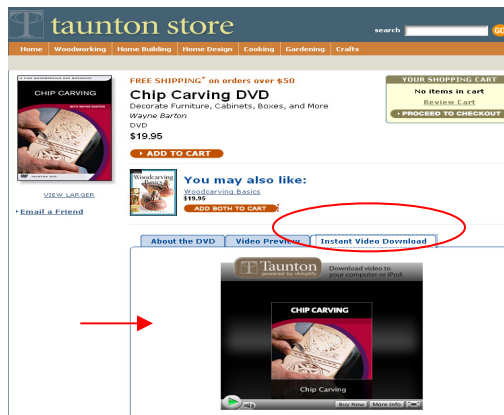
taunton store

search GO

Home | Woodworking | Home Building | Home Design | Cooking | Gardening | Crafts

CHIP CARVING

VIEW LARGER

Email a Friend

FREE SHIPPING* on orders over $50

Chip Carving DVD

Decorate Furniture, Cabinets, Boxes, and More

Wayne Barton

DVD

$19.95

ADD TO CART

YOUR SHOPPING CART

No items in cart

Review Cart

PROCEED TO CHECKOUT

Woodcarving Basics

You may also like:

Woodcarving Basics

$19.95

ADD BOTH TO CART

About the DVD | Video Preview | Instant Video Download

Taunton powered by Unspun

Download video to your computer or iPod.

CHIP CARVING

Chip Carving

Buy Now | More Info